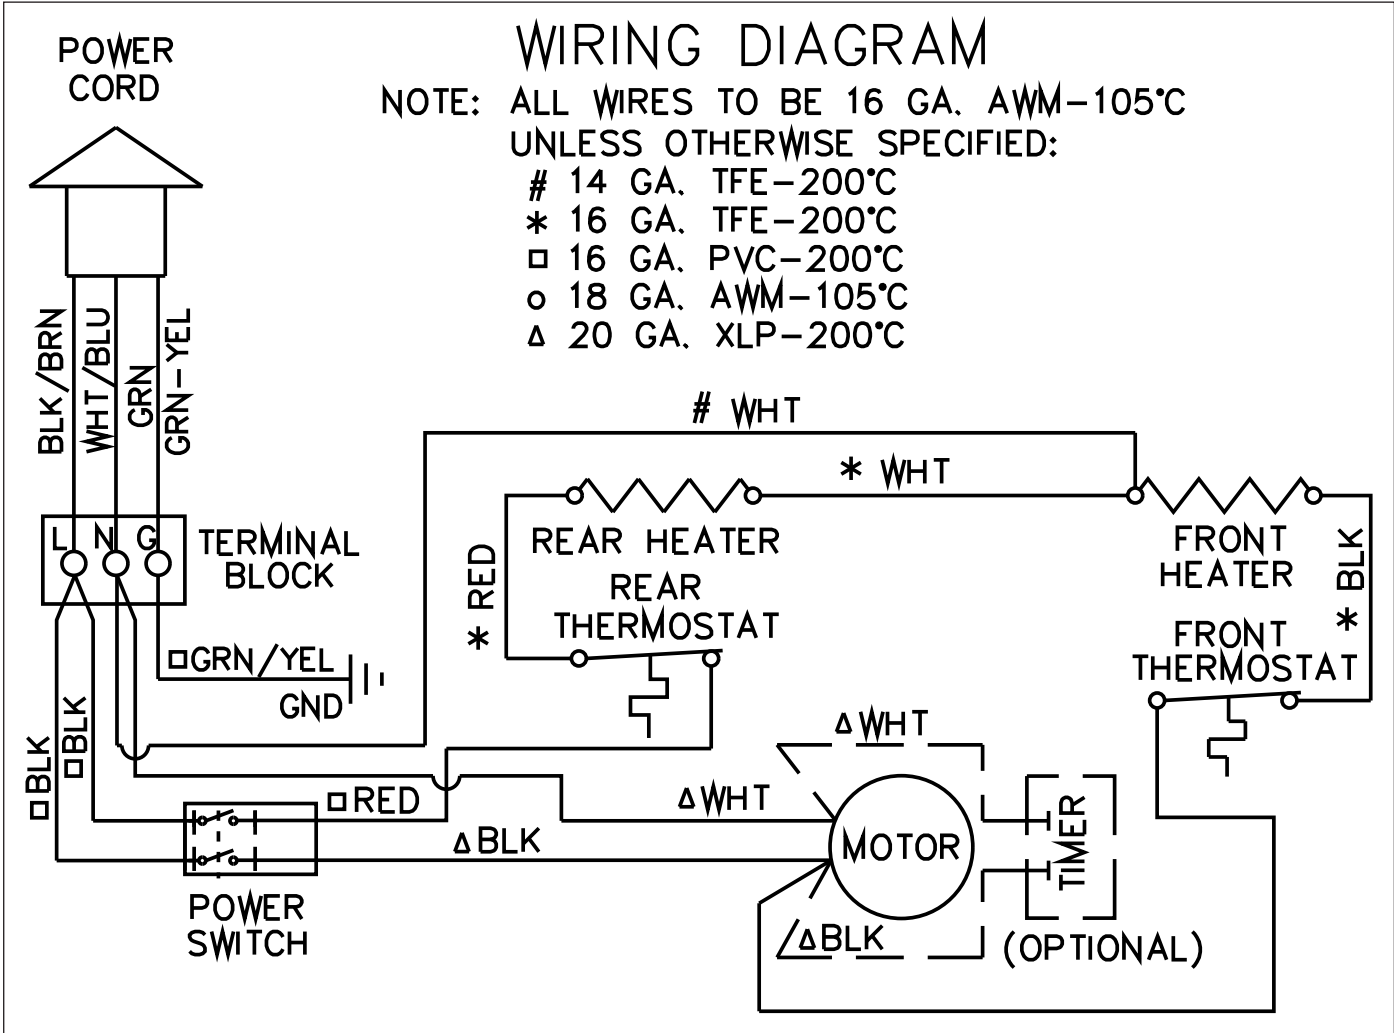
WIRING DIAGRAM

NOTE: ALL WIRES TO BE 16 GA. AWM–105°C UNLESS OTHERWISE SPECIFIED:
# 14 GA. TFE–200°C
∗ 16 GA. TFE–200°C
□ 16 GA. PVC–200°C
○ 18 GA. AWM–105°C
Δ 20 GA. XLP–200°C

POWER CORD

BLK/BRN
WHT/BLU
GRN
GRN–YEL

L N G
TERMINAL BLOCK

□GRN/YEL
GND

□BLK
□BLK

# WHT
∗ WHT

REAR HEATER
REAR THERMOSTAT
∗ RED

FRONT HEATER
FRONT THERMOSTAT
∗ BLK

□RED
ΔWHT
ΔBLK
ΔWHT
ΔBLK

MOTOR
TIMER
(OPTIONAL)

POWER SWITCH